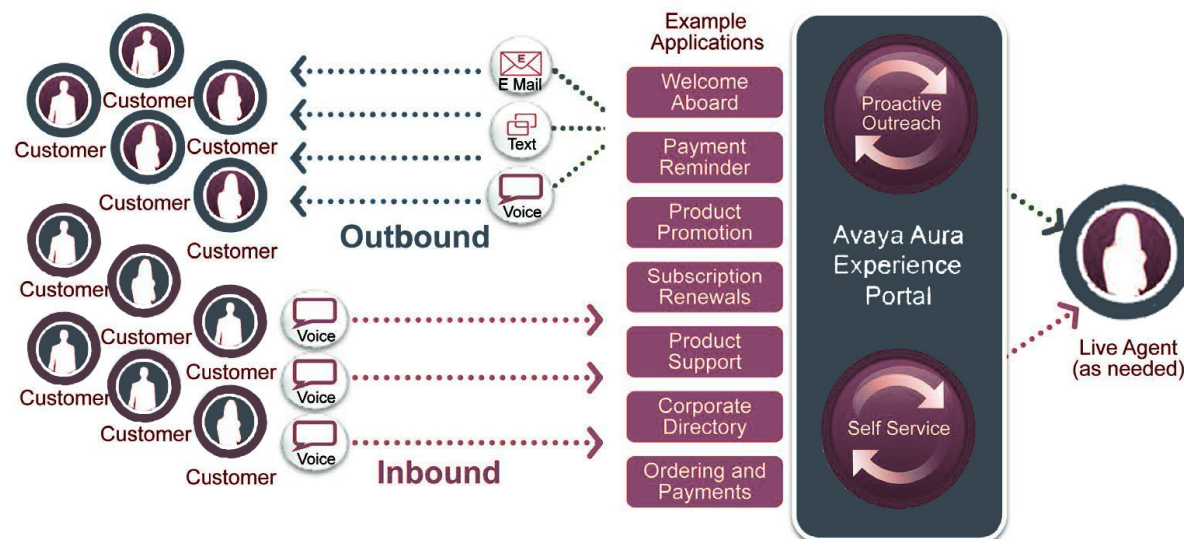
Customer

Customer

Customer

Customer

Customer

Customer

Customer

Customer

Customer

Customer

Customer

Customer

E Mail

Text

Voice

Outbound

Voice

Voice

Voice

Inbound

Example Applications

Welcome Aboard

Payment Reminder

Product Promotion

Subscription Renewals

Product Support

Corporate Directory

Ordering and Payments

Proactive Outreach

Avaya Aura Experience Portal

Self Service

Live Agent (as needed)